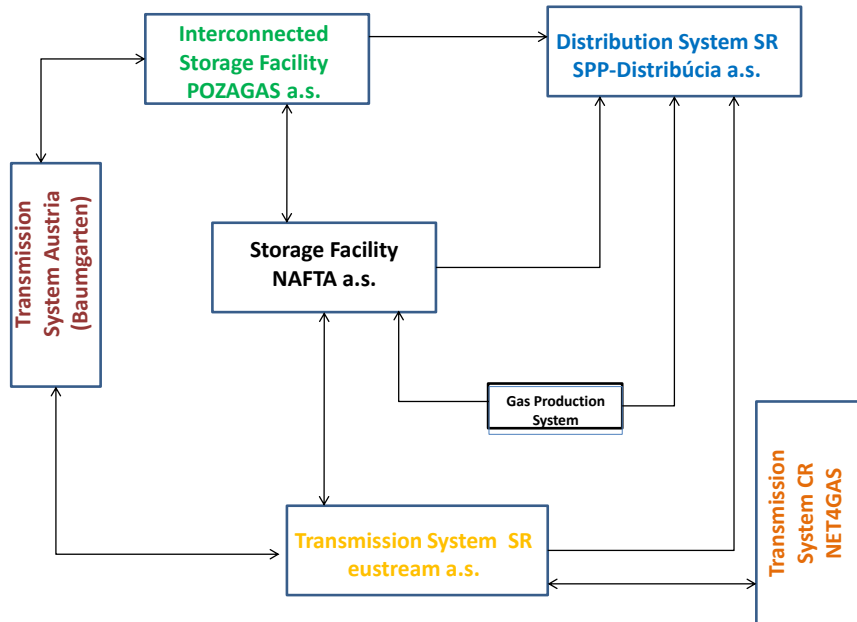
Interconnected Storage Facility POZAGAS a.s.

Distribution System SR SPP-Distribúcia a.s.

Transmission System Austria (Baumgarten)

Storage Facility NAFTA a.s.

Gas Production System

Transmission System CR NET4GAS

Transmission System SR eustream a.s.